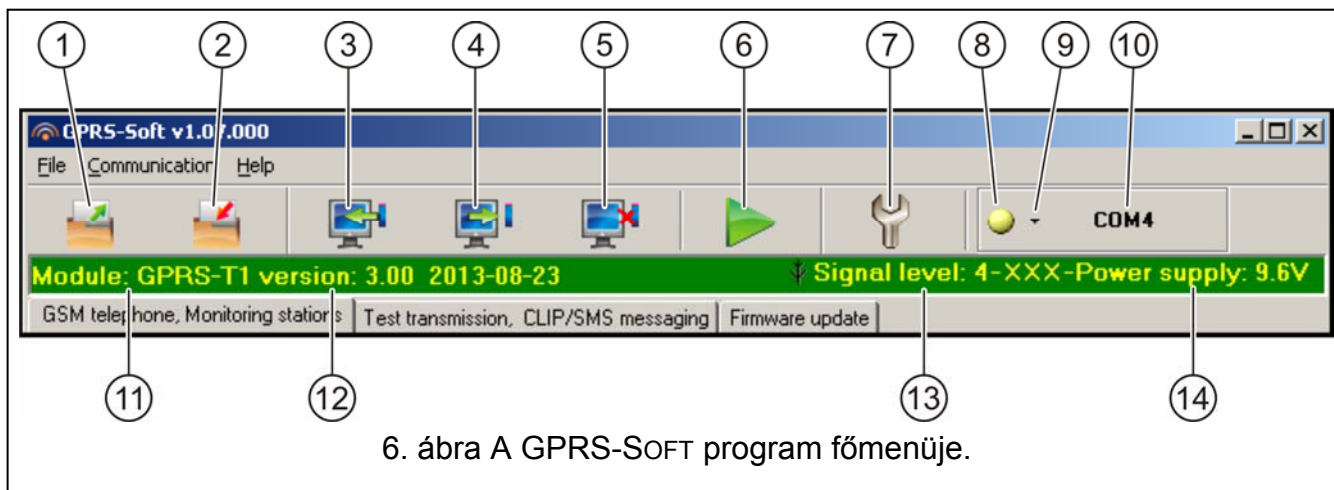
1 2 3 4 5 6 7 8 9 10

GPRS-Soft v1.0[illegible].000

File Communicatior Help

COM4

Module: GPRS-T1 version: 3.00 2013-08-23

Signal level: 4-XXX-Power supply: 9.6V

GSM tele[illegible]hone, Monitoring station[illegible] | Test transmission, CLIP/SMS messaging | Firmware update

11 12 13 14

6. ábra A GPRS-SOFT program főmenüje.